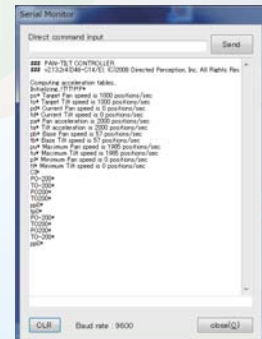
Serial Monitor

Direct command input

Send

### PAN-TILT CONTROLLER
### v2.13.2-HD46-C14/E) ©2000 Directed Perception, Inc. All Rights Res

Computing acceleration tables.
Initializing /TP/TP*
ps* Target Pan speed is 1000 positions/sec
ts* Target Tilt speed is 1000 positions/sec
pd* Current Pan speed is 0 positions/sec
td* Current Tilt speed is 0 positions/sec
pa* Pan acceleration is 2000 positions/sec
ta* Tilt acceleration is 2000 positions/sec
pb* Base Pan speed is 57 positions/sec
tb* Base Tilt speed is 57 positions/sec
pu* Maximum Pan speed is 1985 positions/sec
tu* Maximum Tilt speed is 1985 positions/sec
pl* Minimum Pan speed is 0 positions/sec
tl* Minimum Tilt speed is 0 positions/sec
CI*
PO-200*
TO-200*
PO200*
TO200*
pp0*
tp0*
PO-200*
TO200*
PO200*
TO-200*
pp0*

CLR

Baud rate : 9600

close(C)